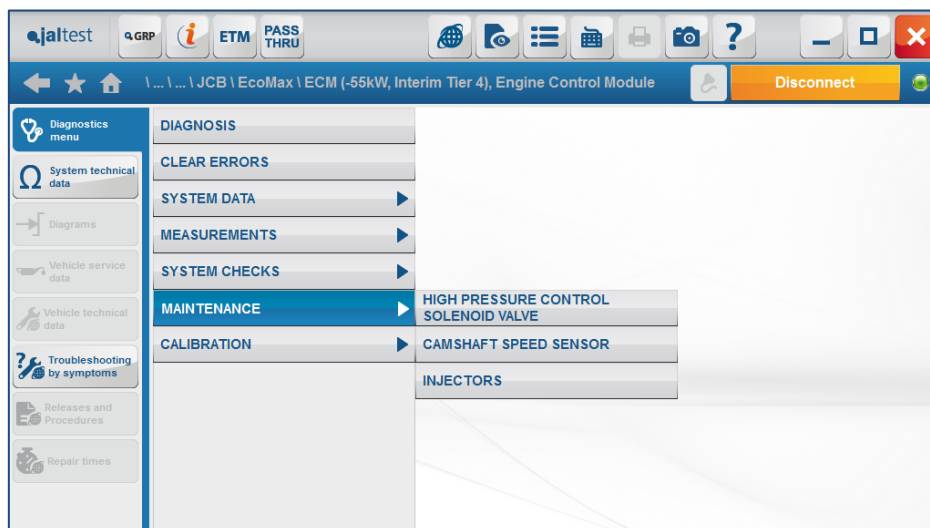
jaltest GRP ETM PASS THRU

\ ... \ ... \ JCB \ EcoMax \ ECM (-55kW, Interim Tier 4), Engine Control Module

Disconnect

Diagnostics menu

System technical data

Diagrams

Vehicle service data

Vehicle technical data

Troubleshooting by symptoms

Releases and Procedures

Repair times

DIAGNOSIS

CLEAR ERRORS

SYSTEM DATA

MEASUREMENTS

SYSTEM CHECKS

MAINTENANCE

CALIBRATION

HIGH PRESSURE CONTROL SOLENOID VALVE

CAMSHAFT SPEED SENSOR

INJECTORS